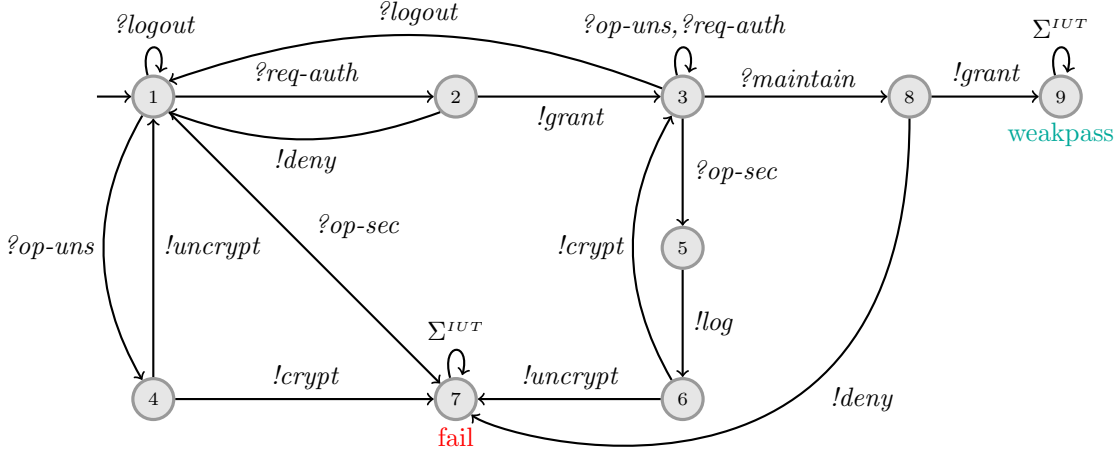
?logout

?logout

?op-uns, ?req-auth

$\Sigma^{IUT}$

?req-auth

?maintain

!grant

1

2

3

8

9

!grant

weakpass

!deny

?op-sec

?op-uns

!uncrypt

?op-sec

!crypt

5

!log

$\Sigma^{IUT}$

!crypt

!uncrypt

4

7

6

!deny

fail